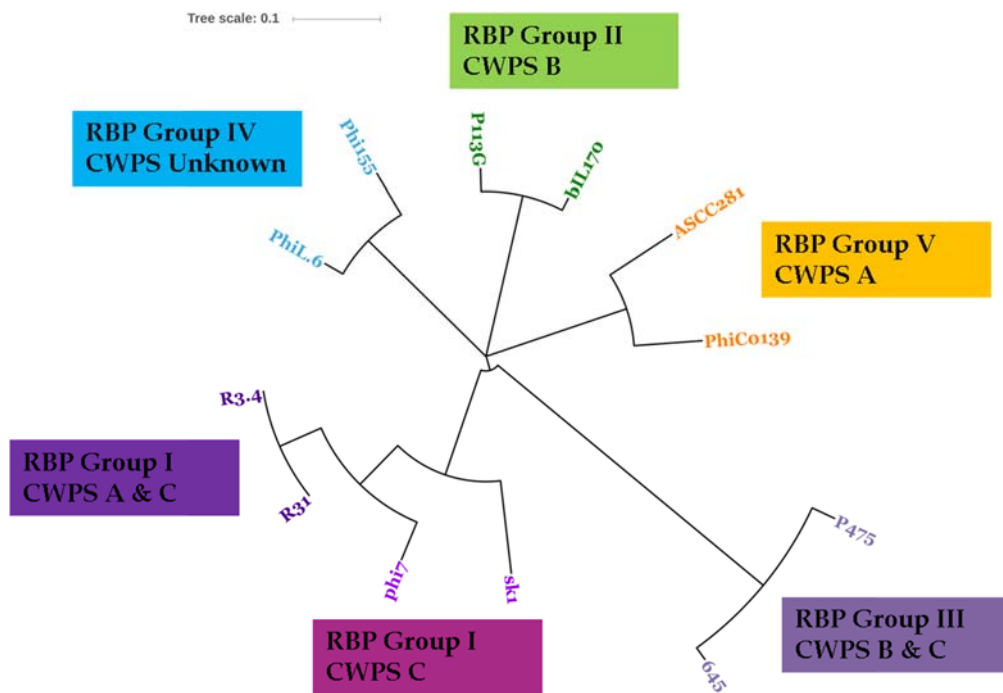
Tree scale: 0.1

RBP Group II
CWPS B

RBP Group IV
CWPS Unknown

Phi155

P113G

bIL170

ASCC281

RBP Group V
CWPS A

PhiL.6

PhiCo139

R3.4

RBP Group I
CWPS A & C

R31

phi7

sk1

P475

RBP Group I
CWPS C

RBP Group III
CWPS B & C

645